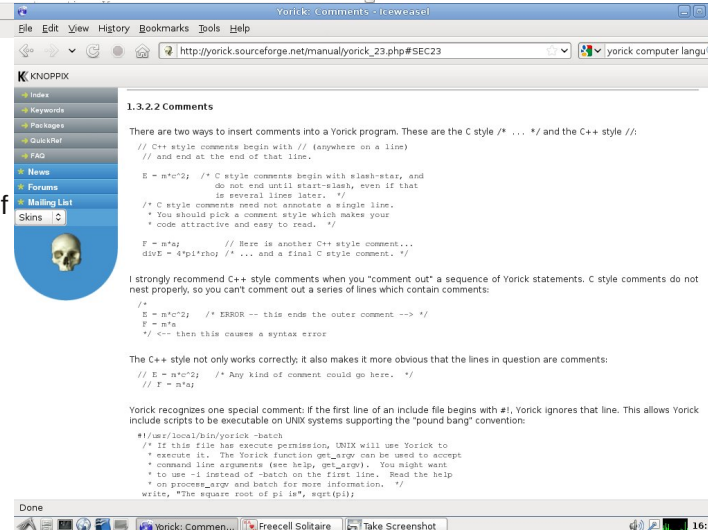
Yorick: Comments - Iceweasel

File Edit View History Bookmarks Tools Help

http://yorick.sourceforge.net/manual/yorick_23.php#SEC23

yorick computer langu

KNOPPIX

Index
Keywords
Packages
QuickRef
FAQ
News
Forums
Mailing List
Skins

f

1.3.2.2 Comments

There are two ways to insert comments into a Yorick program. These are the C style /* ... */ and the C++ style //:

```
// C++ style comments begin with // (anywhere on a line)
  // and end at the end of that line.

  E = m*c^2;  /* C style comments begin with slash-star, and
                 do not end until start-slash, even if that
                 is several lines later.  */
  /* C style comments need not annotate a single line.
   * You should pick a comment style which makes your
   * code attractive and easy to read.  */

  F = m*a;          // Here is another C++ style comment...
  divE = 4*pi*rho; /* ... and a final C style comment. */
```

I strongly recommend C++ style comments when you "comment out" a sequence of Yorick statements. C style comments do not nest properly, so you can't comment out a series of lines which contain comments:

```
/*
  E = m*c^2;   /* ERROR -- this ends the outer comment --> */
  F = m*a
  */ <-- then this causes a syntax error
```

The C++ style not only works correctly; it also makes it more obvious that the lines in question are comments:

```
// E = m*c^2;   /* Any kind of comment could go here.  */
  // F = m*a;
```

Yorick recognizes one special comment: If the first line of an include file begins with #!, Yorick ignores that line. This allows Yorick include scripts to be executable on UNIX systems supporting the "pound bang" convention:

```
#!/usr/local/bin/yorick -batch
  /* If this file has execute permission, UNIX will use Yorick to
   * execute it.  The Yorick function get_argv can be used to accept
   * command line arguments (see help, get_argv).  You might want
   * to use -i instead of -batch on the first line.  Read the help
   * on process_argv and batch for more information.  */
  write, "The square root of pi is", sqrt(pi);
```

Done

Yorick: Commen... | Freecell Solitaire | Take Screenshot | 16: